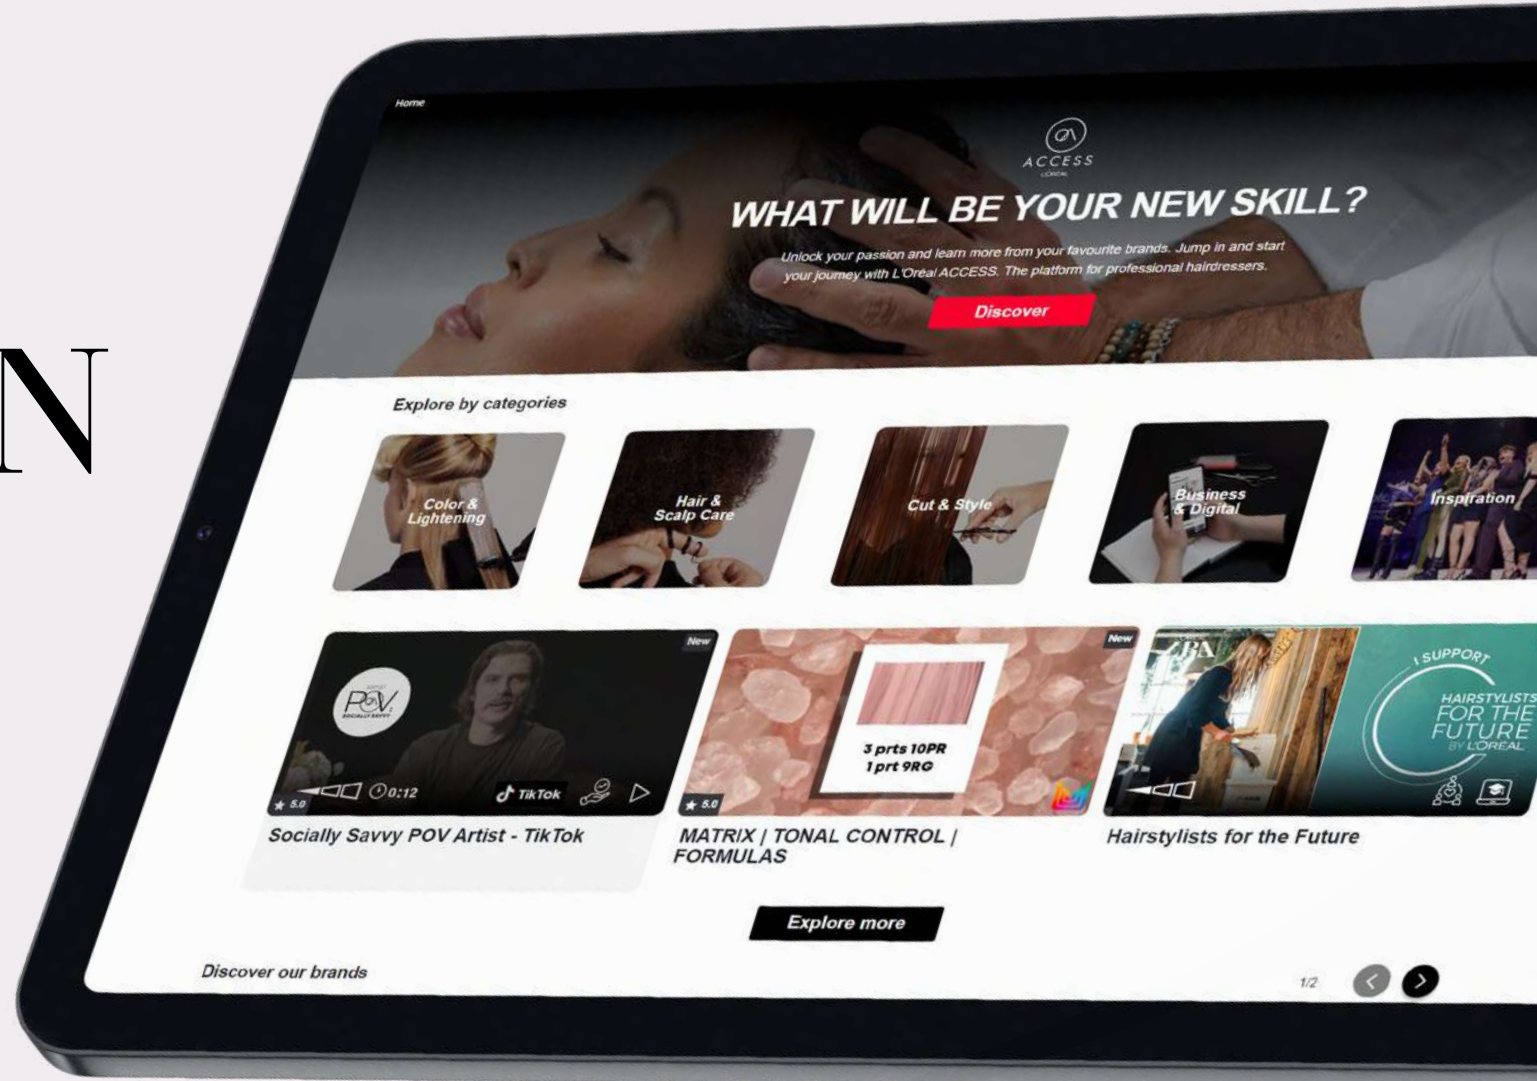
N

Home

ACCESS
L'ORÉAL

WHAT WILL BE YOUR NEW SKILL?

Unlock your passion and learn more from your favourite brands. Jump in and start your journey with L'Oreal ACCESS. The platform for professional hairdressers.

Discover

Explore by categories

Color & Lightening

Hair & Scalp Care

Cut & Style

Business & Digital

Inspiration

New

P.O.V. SOCIALLY SAVVY

0:12

TikTok

★ 5.0

Socially Savvy POV Artist - TikTok

New

3 prts 10PR
1 prt 9RG

★ 5.0

MATRIX | TONAL CONTROL | FORMULAS

I SUPPORT HAIRSTYLISTS FOR THE FUTURE BY L'ORÉAL

Hairstylists for the Future

Explore more

Discover our brands

1/2